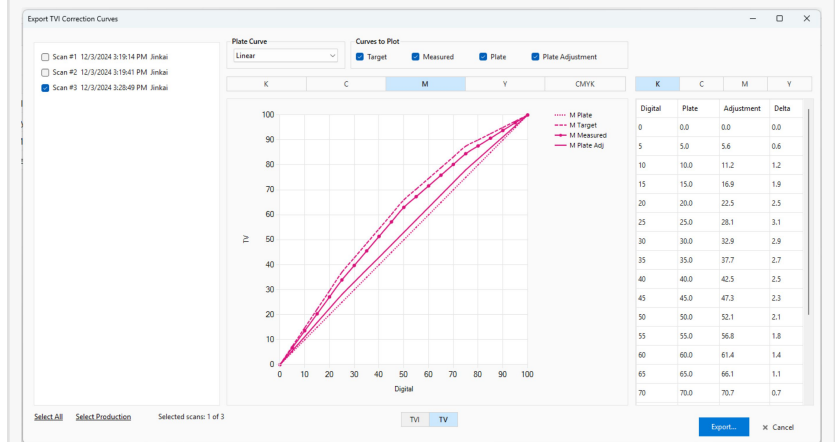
Export TVI Correction Curves

Scan #1 12/3/2024 3:19:14 PM Jinkai
Scan #2 12/3/2024 3:19:41 PM Jinkai
Scan #3 12/3/2024 3:28:49 PM Jinkai

Plate Curve
Linear

Curves to Plot
Target
Measured
Plate
Plate Adjustment

K C M Y CMYK

M Plate
M Target
M Measured
M Plate Adj

100
90
80
70
60
50
40
30
20
10
0

TV

0 10 20 30 40 50 60 70 80 90 100
Digital

K C M Y

| Digital | Plate | Adjustment | Delta |
|---|---|---|---|
| 0 | 0.0 | 0.0 | 0.0 |
| 5 | 5.0 | 5.6 | 0.6 |
| 10 | 10.0 | 11.2 | 1.2 |
| 15 | 15.0 | 16.9 | 1.9 |
| 20 | 20.0 | 22.5 | 2.5 |
| 25 | 25.0 | 28.1 | 3.1 |
| 30 | 30.0 | 32.9 | 2.9 |
| 35 | 35.0 | 37.7 | 2.7 |
| 40 | 40.0 | 42.5 | 2.5 |
| 45 | 45.0 | 47.3 | 2.3 |
| 50 | 50.0 | 52.1 | 2.1 |
| 55 | 55.0 | 56.8 | 1.8 |
| 60 | 60.0 | 61.4 | 1.4 |
| 65 | 65.0 | 66.1 | 1.1 |
| 70 | 70.0 | 70.7 | 0.7 |

Select All Select Production Selected scans: 1 of 3

TVI TV

Export... Cancel